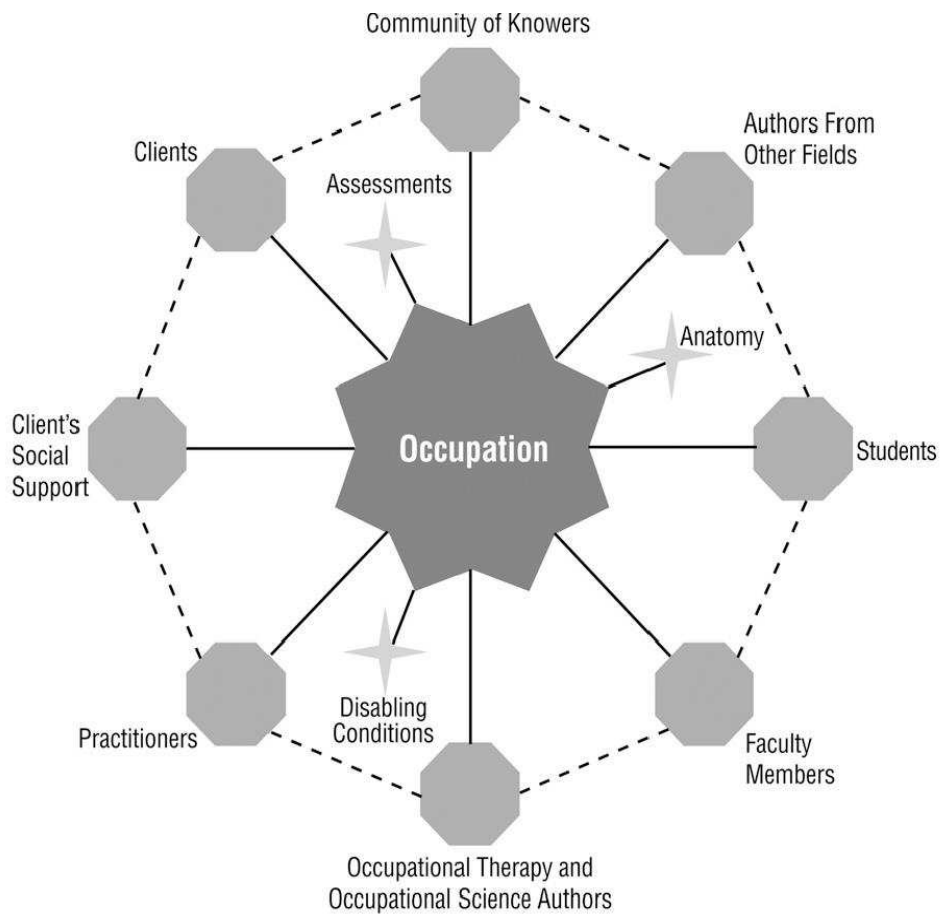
Community of Knowers

Clients

Assessments

Authors From Other Fields

Anatomy

Client's Social Support

Occupation

Students

Disabling Conditions

Practitioners

Faculty Members

Occupational Therapy and Occupational Science Authors